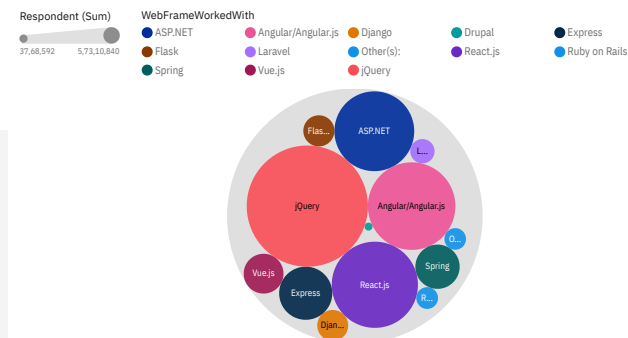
Respondent (Sum)

37,68,592

5,73,10,840

WebFrameWorkedWith

ASP.NET

Angular/Angular.js

Django

Drupal

Express

Flask

Laravel

Other(s):

React.js

Ruby on Rails

Spring

Vue.js

jQuery

Flas...

ASP.NET

L...

jQuery

Angular/Angular.js

O...

Spring

Vue.js

React.js

Express

R...

Djan...